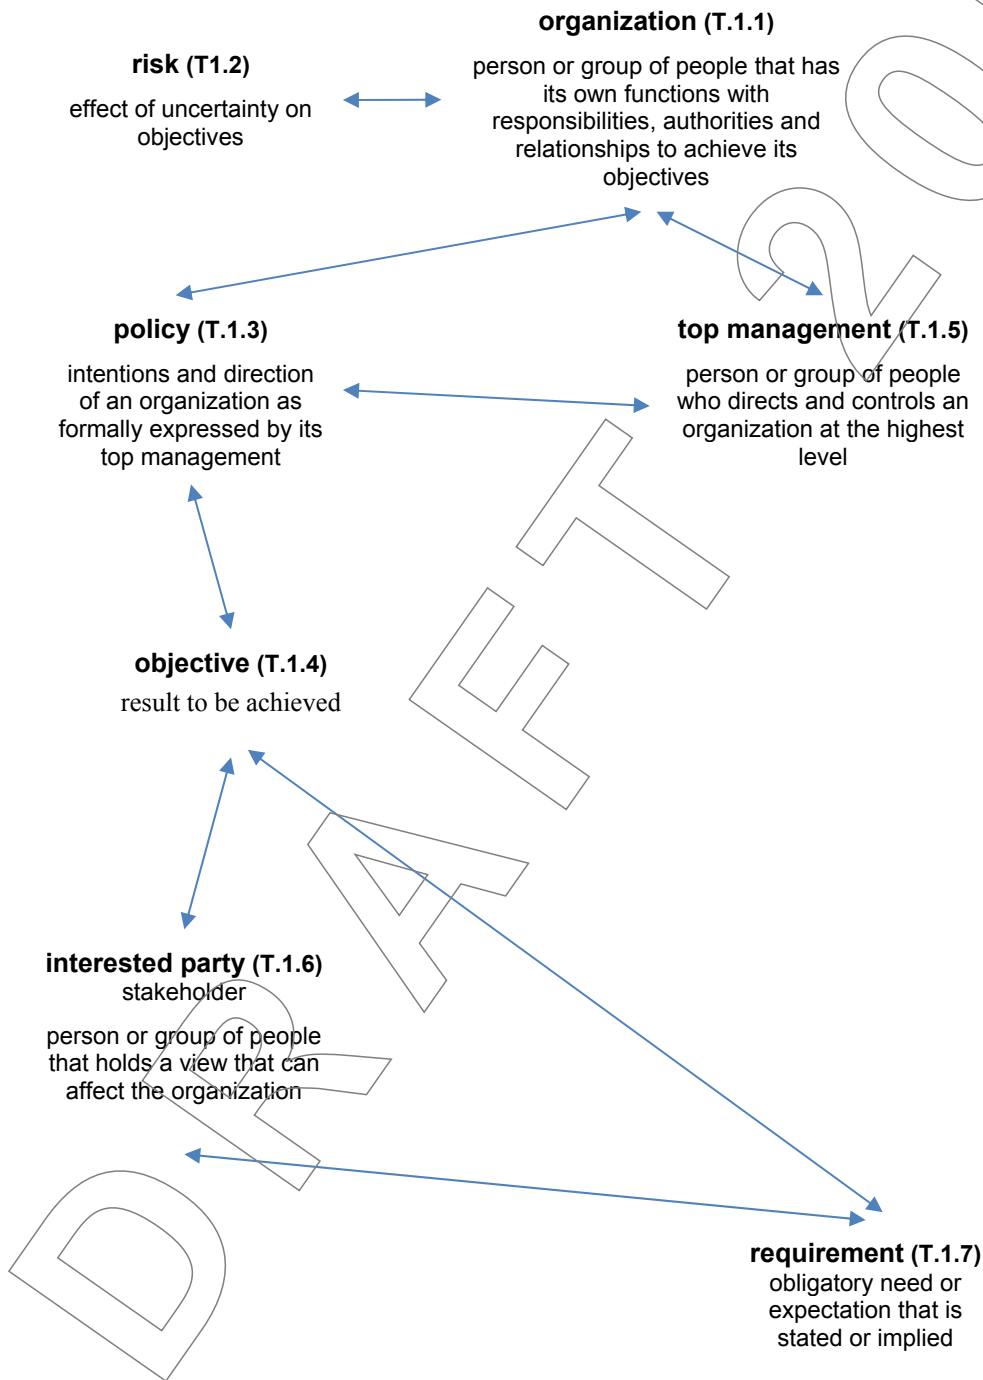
**risk** (T1.2)

effect of uncertainty on objectives

**organization** (T.1.1)

person or group of people that has its own functions with responsibilities, authorities and relationships to achieve its objectives

**policy** (T.1.3)

intentions and direction of an organization as formally expressed by its top management

**top management** (T.1.5)

person or group of people who directs and controls an organization at the highest level

**objective** (T.1.4)

result to be achieved

**interested party** (T.1.6)

stakeholder

person or group of people that holds a view that can affect the organization

**requirement** (T.1.7)

obligatory need or expectation that is stated or implied

DRAFT 20